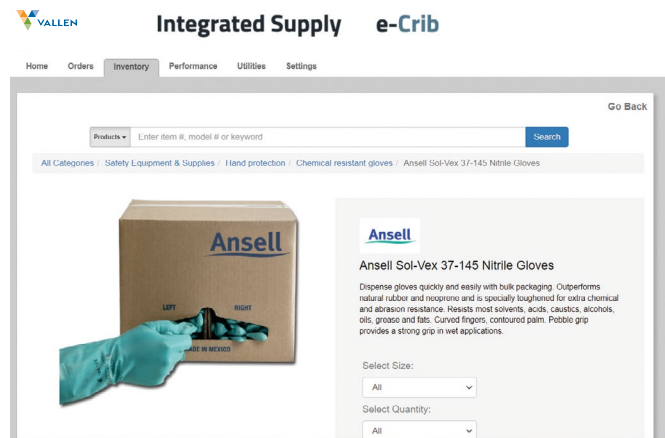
VALLEN

Integrated Supply e-Crib

Home Orders Inventory Performance Utilities Settings

Go Back

Products ▾ Enter item #, model # or keyword Search

All Categories / Safety Equipment & Supplies / Hand protection / Chemical resistant gloves / Ansell Sol-Vex 37-145 Nitrile Gloves

Ansell

LEFT RIGHT

MADE IN MEXICO

Ansell

Ansell Sol-Vex 37-145 Nitrile Gloves

Dispense gloves quickly and easily with bulk packaging. Outperforms natural rubber and neoprene and is specially toughened for extra chemical and abrasion resistance. Resists most solvents, acids, caustics, alcohols, oils, grease and fats. Curved fingers, contoured palm. Pebble grip provides a strong grip in wet applications.

Select Size:

All

Select Quantity:

All